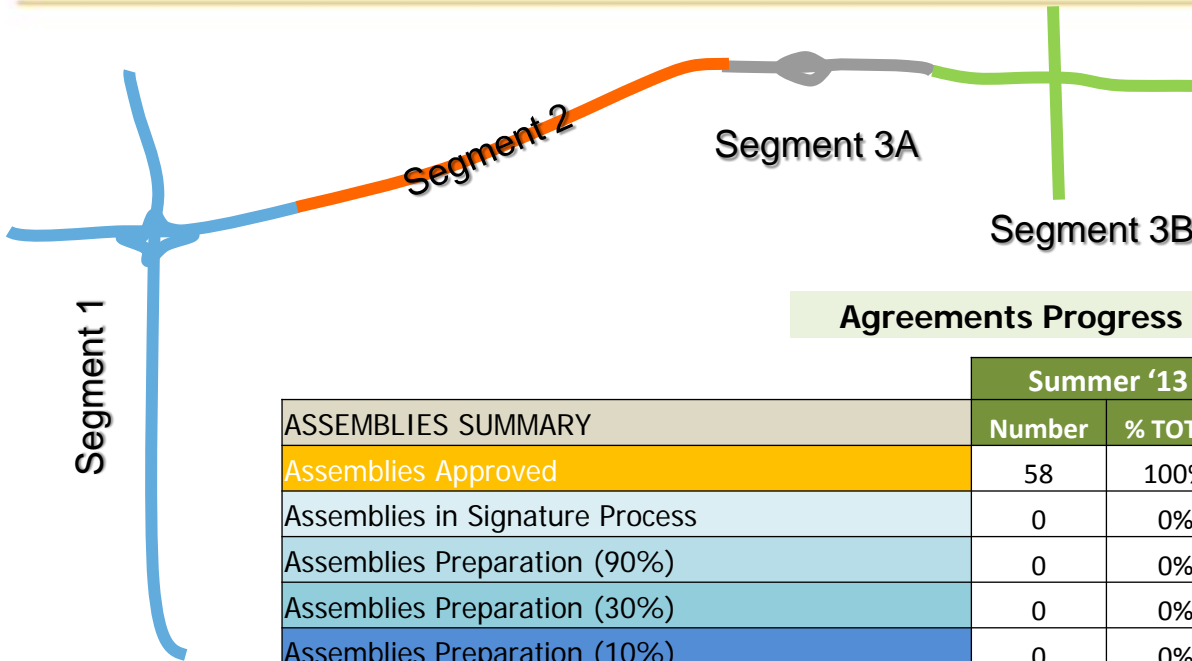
Segment 2

Segment 3A

Segment 3B

Segment 1

Agreements Progress

| | Summer '13 | |
|---|---|---|
| ASSEMBLIES SUMMARY | Number | % TOT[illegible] |
| Assemblies Approved | 58 | 100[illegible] |
| Assemblies in Signature Process | 0 | 0% |
| Assemblies Preparation (90%) | 0 | 0% |
| Assemblies Preparation (30%) | 0 | 0% |
| Assemblies Preparation (10%) | 0 | 0% |